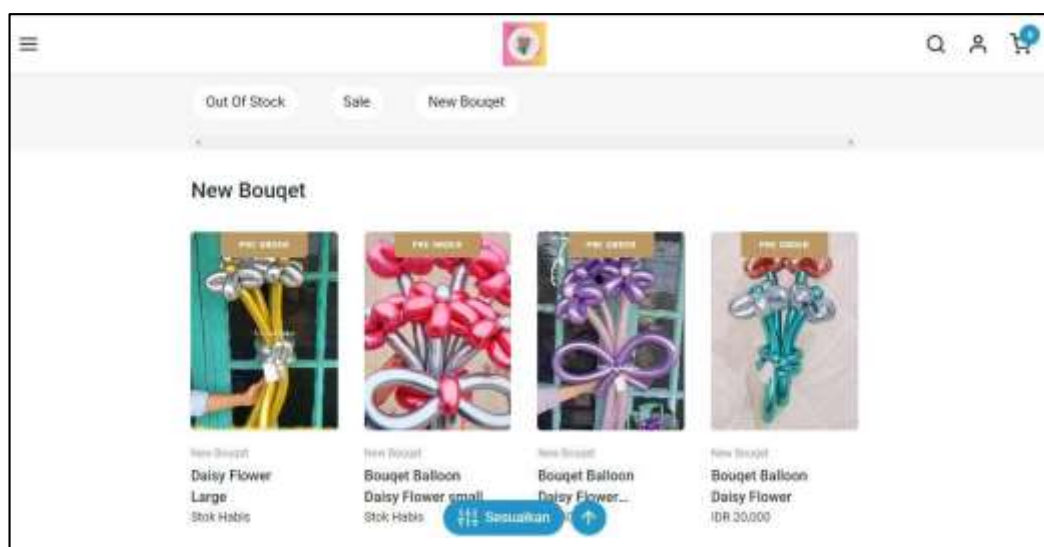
Out Of Stock

Sale

New Bouqet

New Bouqet

PRE ORDER

New Bouqet

Daisy Flower Large

Stok Habis

PRE ORDER

New Bouqet

Bouqet Balloon Daisy Flower small

Stok Habis

PRE ORDER

New Bouqet

Bouqet Balloon Daisy Flower...

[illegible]

PRE ORDER

New Bouqet

Bouqet Balloon Daisy Flower

IDR 20,000

Sesuaikan